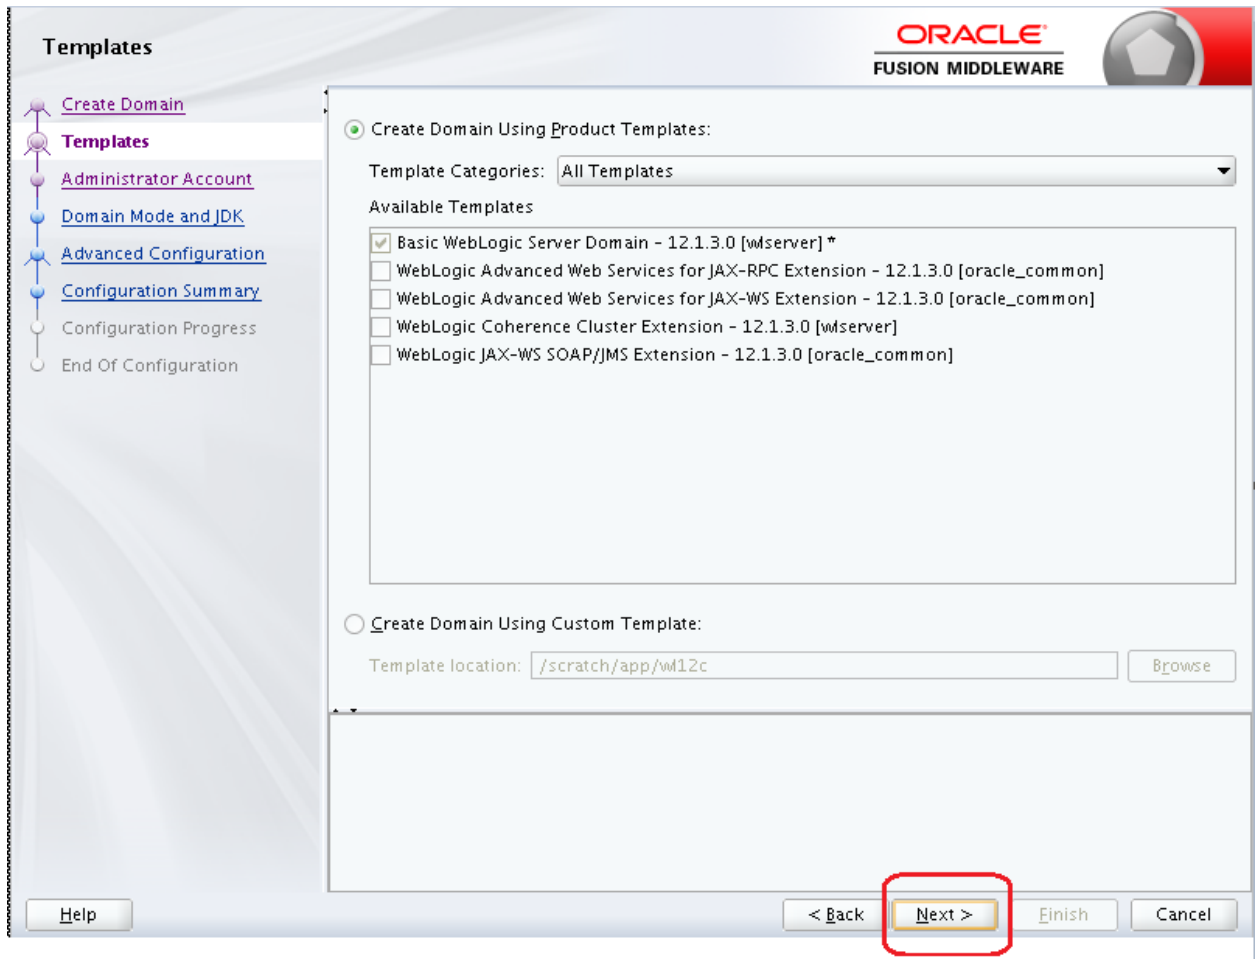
Templates

ORACLE
FUSION MIDDLEWARE

Create Domain
Templates
Administrator Account
Domain Mode and JDK
Advanced Configuration
Configuration Summary
Configuration Progress
End Of Configuration

Create Domain Using Product Templates:

Template Categories: All Templates

Available Templates

Basic WebLogic Server Domain - 12.1.3.0 [wlserver] *
WebLogic Advanced Web Services for JAX-RPC Extension - 12.1.3.0 [oracle_common]
WebLogic Advanced Web Services for JAX-WS Extension - 12.1.3.0 [oracle_common]
WebLogic Coherence Cluster Extension - 12.1.3.0 [wlserver]
WebLogic JAX-WS SOAP/JMS Extension - 12.1.3.0 [oracle_common]

Create Domain Using Custom Template:

Template location: /scratch/app/wl12c

Browse

Help

< Back

Next >

Finish

Cancel